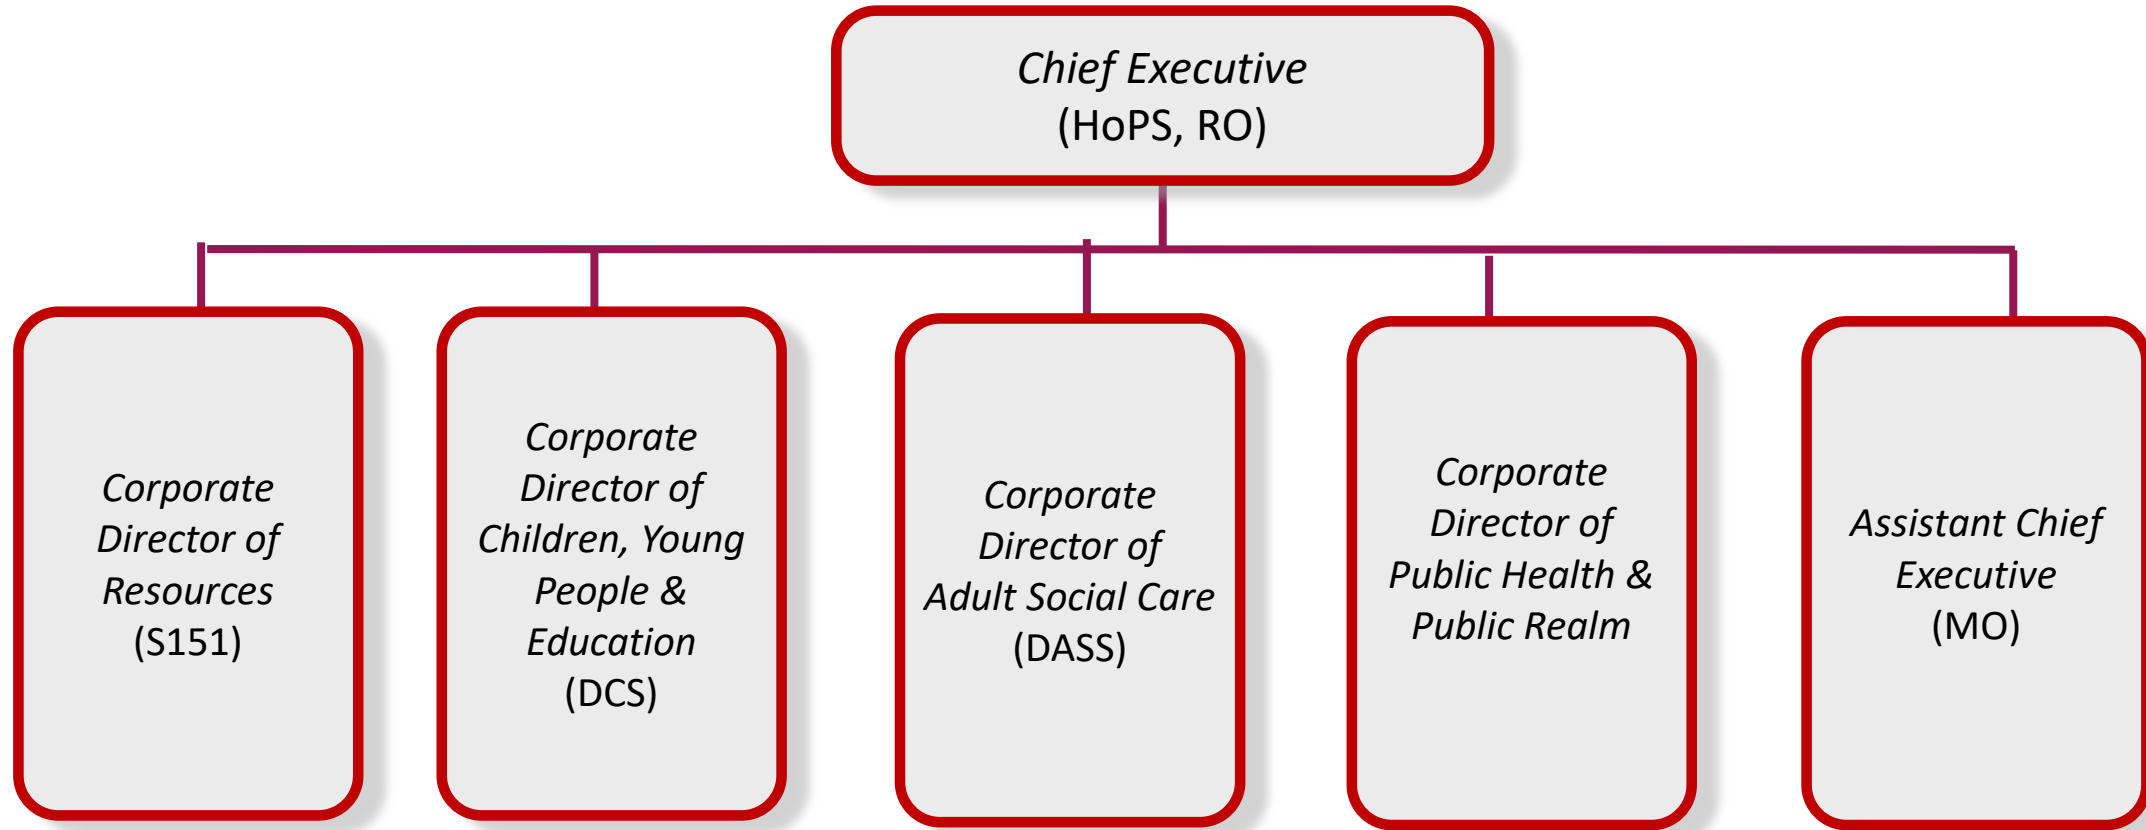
Chief Executive
(HoPS, RO)

Corporate Director of Resources
(S151)

Corporate Director of Children, Young People & Education
(DCS)

Corporate Director of Adult Social Care
(DASS)

Corporate Director of Public Health & Public Realm

Assistant Chief Executive
(MO)